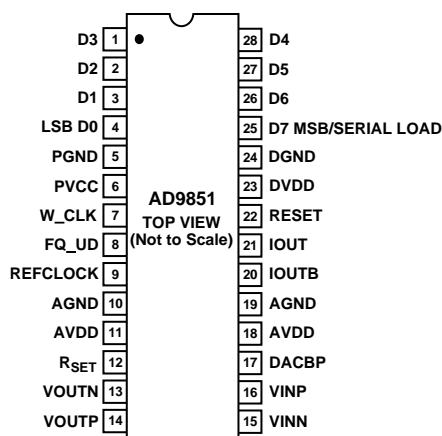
D3 1
D2 2
D1 3
LSB D0 4
PGND 5
PVCC 6
W_CLK 7
FQ_UD 8
REFCLOCK 9
AGND 10
AVDD 11
$R_{SET}$ 12
VOUTN 13
VOUTP 14

AD9851
TOP VIEW
(Not to Scale)

28 D4
27 D5
26 D6
25 D7 MSB/SERIAL LOAD
24 DGND
23 DVDD
22 RESET
21 IOUT
20 IOUTB
19 AGND
18 AVDD
17 DACBP
16 VINP
15 VINN